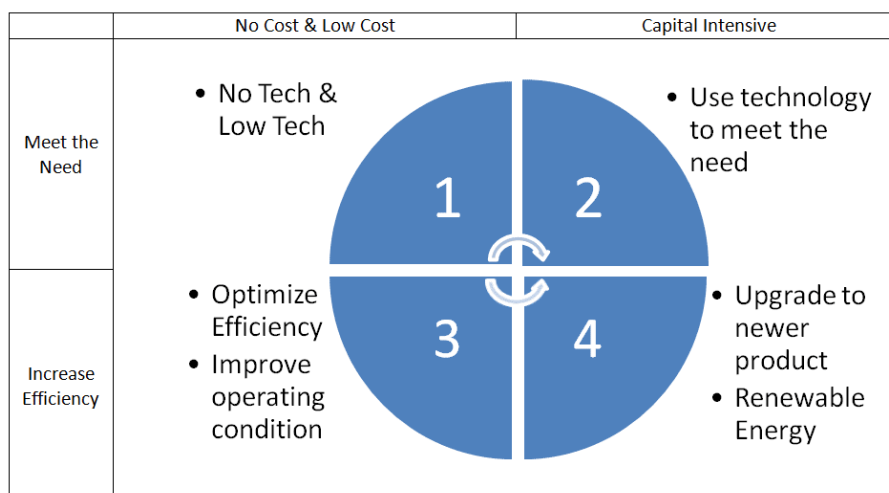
| | No Cost & Low Cost | Capital Intensive |
|---|---|---|
| Meet the Need | • No Tech & Low Tech<br>1 | 2<br>• Use technology to meet the need |
| Increase Efficiency | • Optimize Efficiency<br>• Improve operating condition<br>3 | 4<br>• Upgrade to newer product<br>• Renewable Energy |